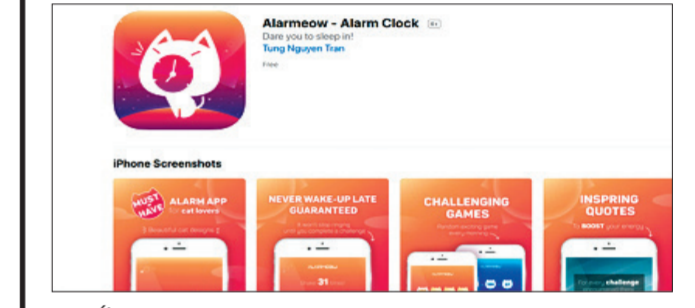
Alarmeow - Alarm Clock 4+
Dare you to sleep in!
Tung Nguyen Tran
Free

iPhone Screenshots

MUST HAVE
ALARM APP
for cat lovers
Beautiful cat designs

NEVER WAKE-UP LATE
GUARANTEED
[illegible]
31

CHALLENGING
GAMES
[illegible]

INSPRING
QUOTES
to BOOST your energy
challenge